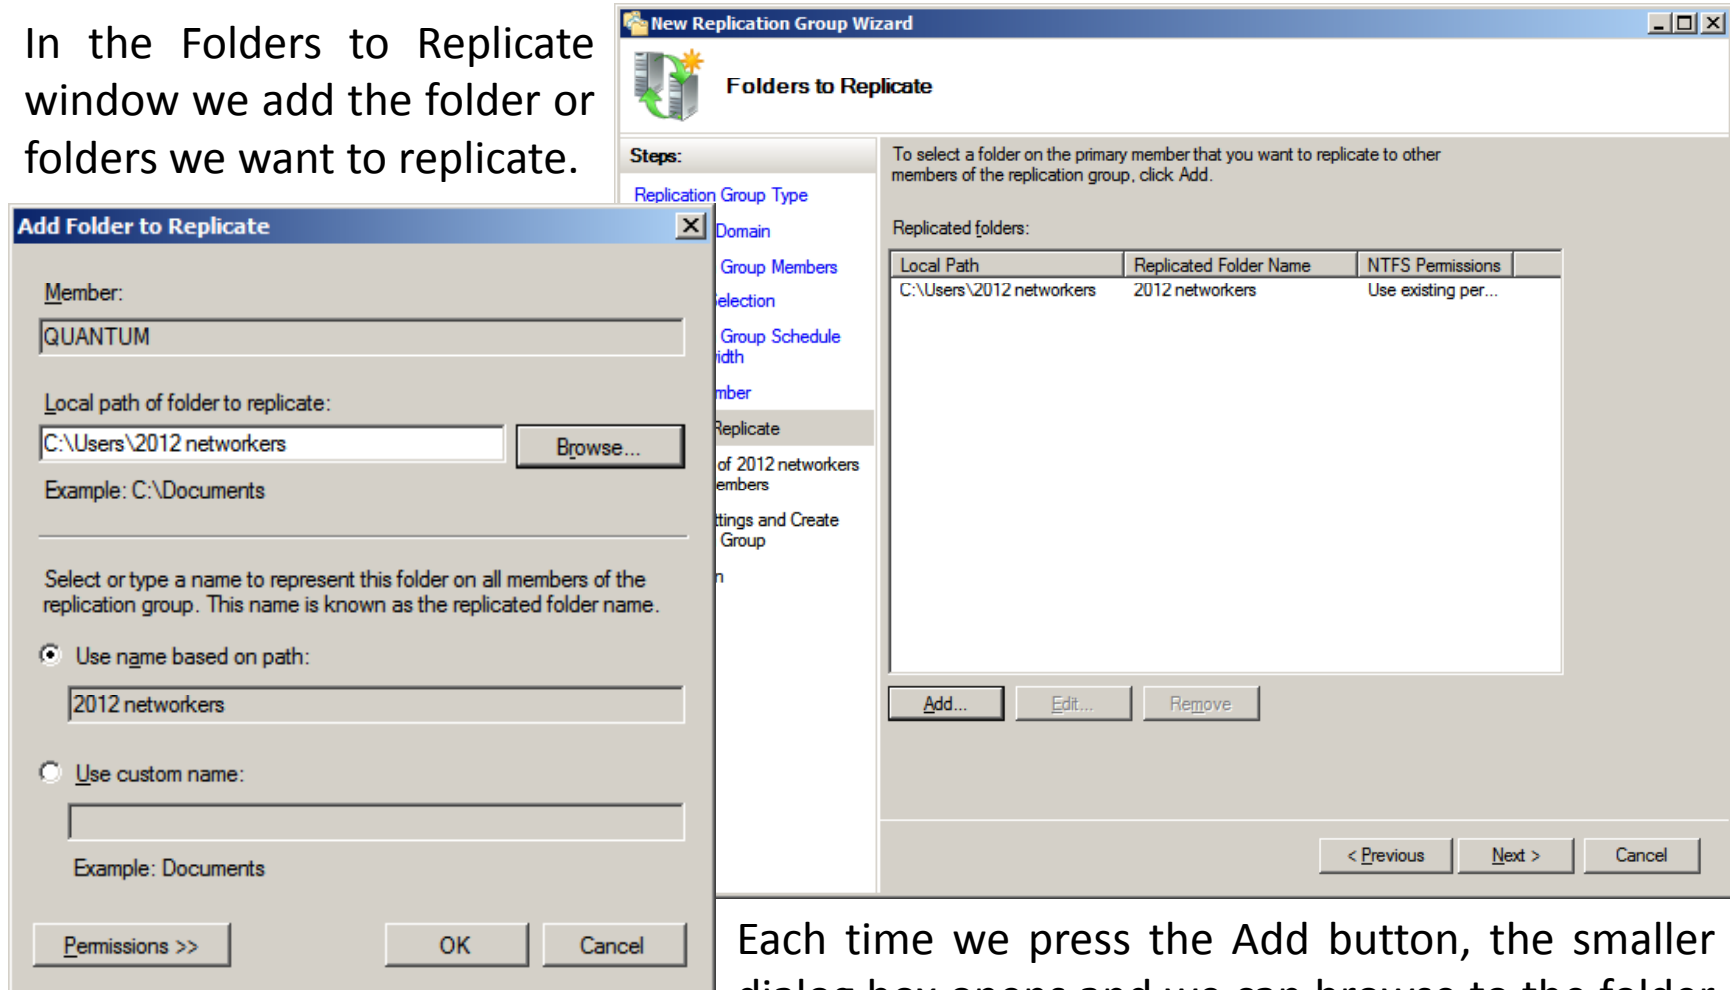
In the Folders to Replicate window we add the folder or folders we want to replicate.

New Replication Group Wizard

Folders to Replicate

Steps:

Replication Group Type

Domain

Group Members

election

Group Schedule

idth

mber

Replicate

of 2012 networkers

embers

ttings and Create

Group

n

To select a folder on the primary member that you want to replicate to other members of the replication group, click Add.

Replicated folders:

| Local Path | Replicated Folder Name | NTFS Permissions |
|---|---|---|
| C:\Users\2012 networkers | 2012 networkers | Use existing per... |

Add... Edit... Remove

< Previous Next > Cancel

Add Folder to Replicate

Member:

QUANTUM

Local path of folder to replicate:

C:\Users\2012 networkers

Browse...

Example: C:\Documents

Select or type a name to represent this folder on all members of the replication group. This name is known as the replicated folder name.

Use name based on path:

2012 networkers

Use custom name:

Example: Documents

Permissions >> OK Cancel

Each time we press the Add button, the smaller

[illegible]